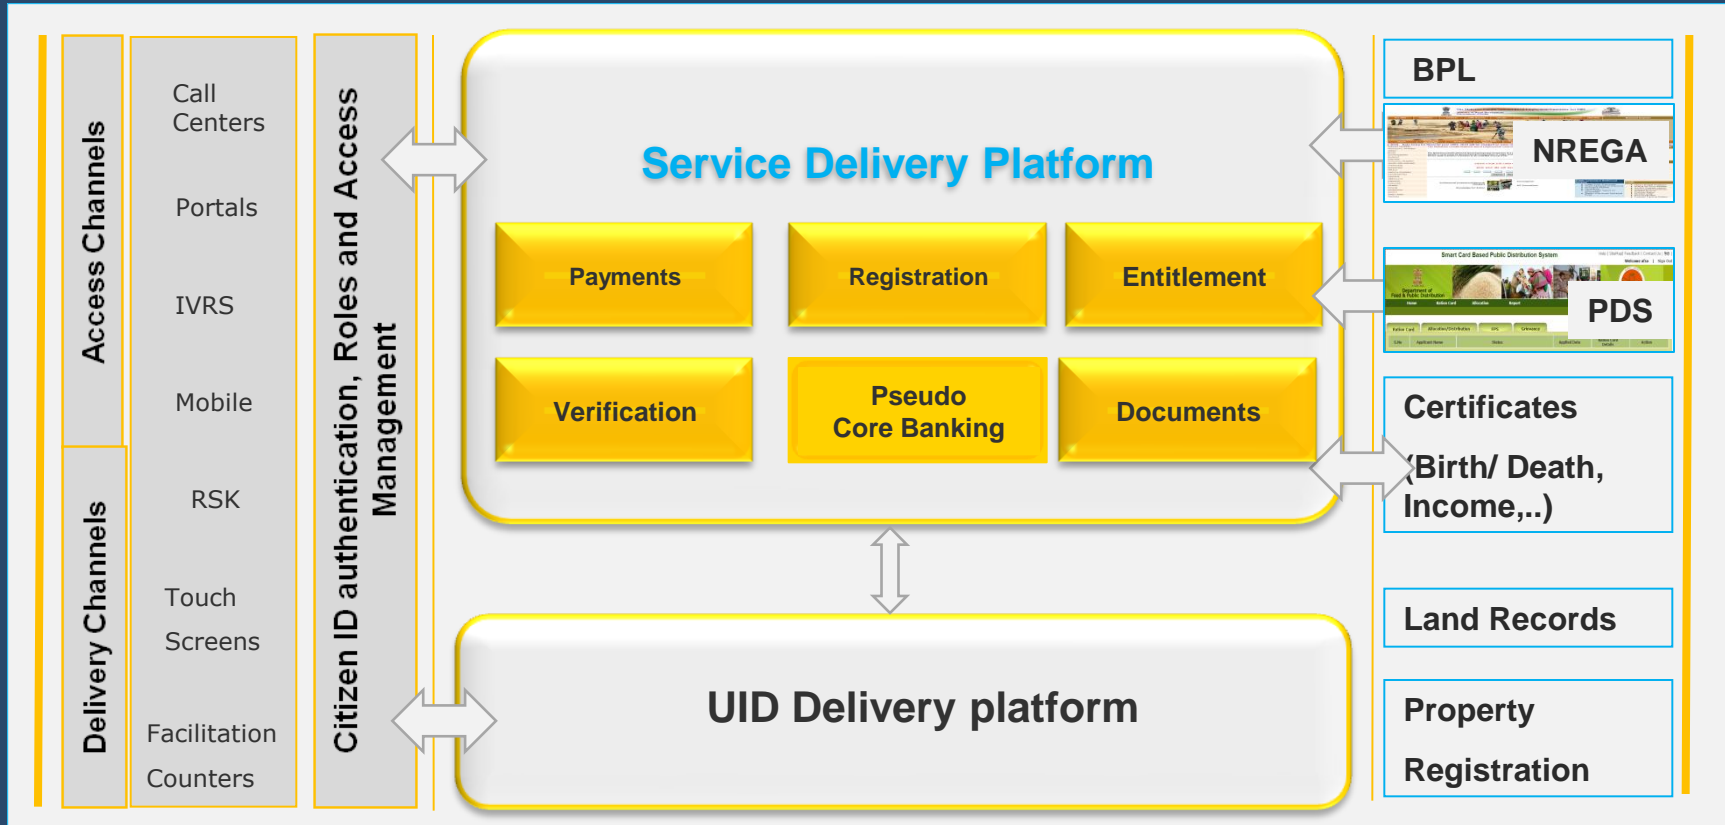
Access Channels

Delivery Channels

Call Centers

Portals

IVRS

Mobile

RSK

Touch Screens

Facilitation Counters

Citizen ID authentication, Roles and Access Management

Service Delivery Platform

Payments

Registration

Entitlement

Verification

Pseudo Core Banking

Documents

UID Delivery platform

BPL

NREGA

PDS

Certificates (Birth/ Death, Income,..)

Land Records

Property Registration